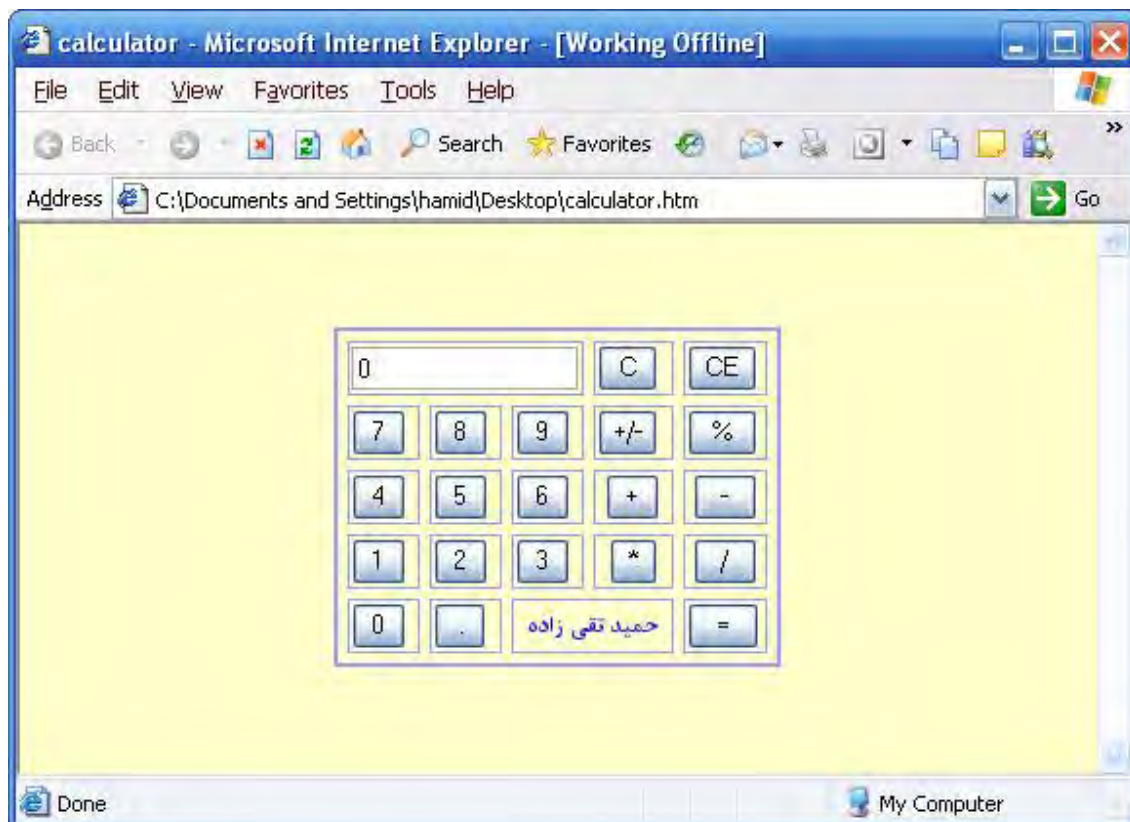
calculator - Microsoft Internet Explorer - [Working Offline]

File Edit View Favorites Tools Help

Back Search Favorites

Address C:\Documents and Settings\hamid\Desktop\calculator.htm Go

| 0 | | | C | CE |
|---|---|---|---|---|
| 7 | 8 | 9 | +/- | % |
| 4 | 5 | 6 | + | - |
| 1 | 2 | 3 | * | / |
| 0 | . | حمید تقی زاده | | = |

Done

My Computer